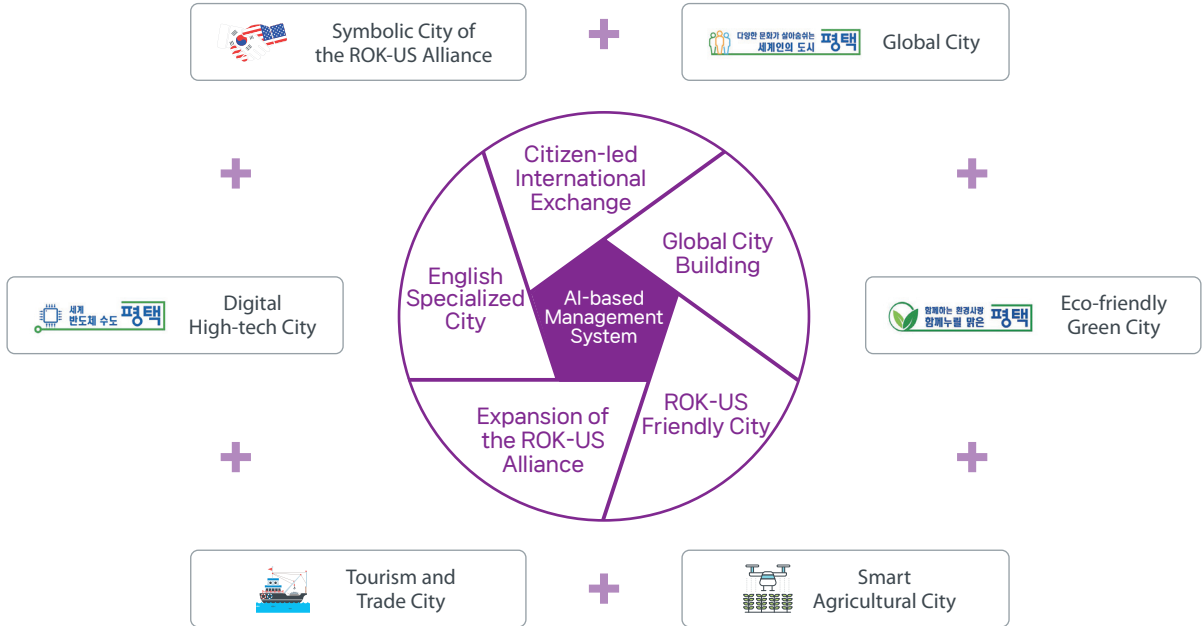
Symbolic City of the ROK-US Alliance

+

다양한 문화가 살아숨쉬는 세계인의 도시 평택

Global City

+

+

Citizen-led International Exchange

Global City Building

English Specialized City

AI-based Management System

ROK-US Friendly City

Expansion of the ROK-US Alliance

세계 반도체 수도 평택

Digital High-tech City

함께하는 환경사랑 함께누릴 맑은 평택

Eco-friendly Green City

+

+

Tourism and Trade City

+

Smart Agricultural City